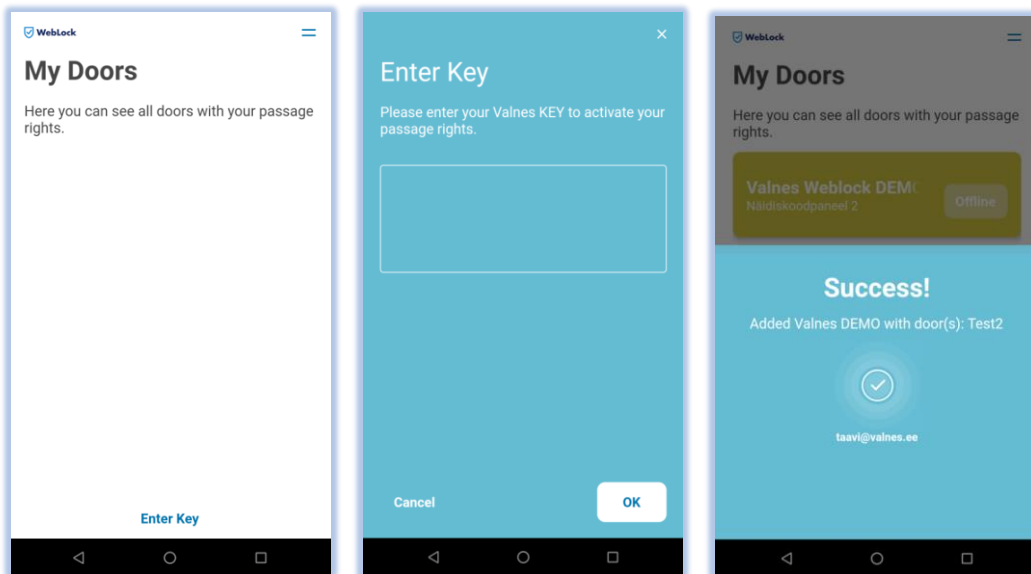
WebLock

My Doors

Here you can see all doors with your passage rights.

Enter Key

Enter Key

Please enter your Valnes KEY to activate your passage rights.

Cancel

OK

WebLock

My Doors

Here you can see all doors with your passage rights.

Valnes Weblock DEM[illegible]

Näidiskoodpaneel 2

Offline

Success!

Added Valnes DEMO with door(s): Test2

taavi@valnes.ee